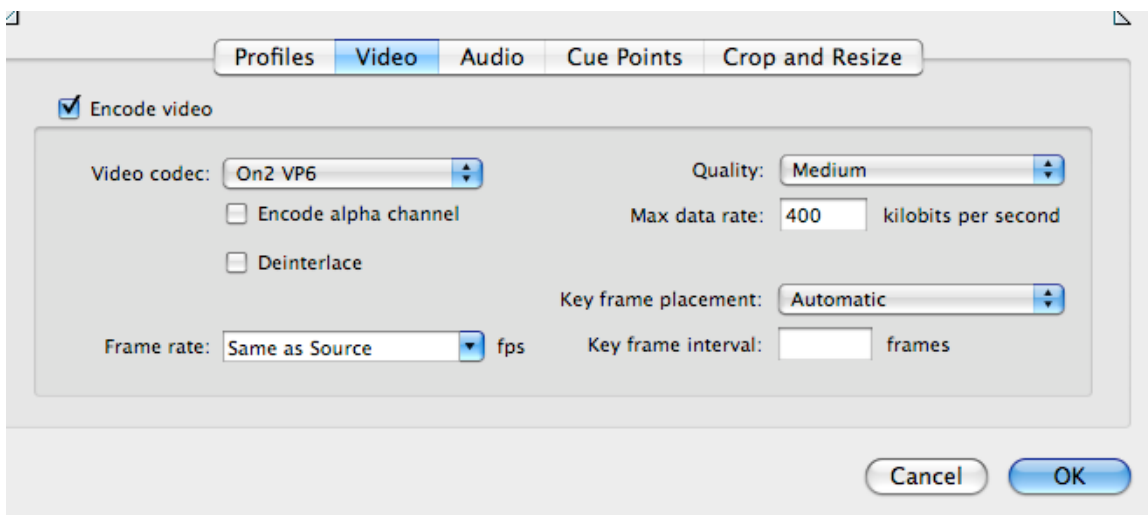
Profiles Video Audio Cue Points Crop and Resize

Encode video

Video codec: On2 VP6

Encode alpha channel

Deinterlace

Frame rate: Same as Source fps

Quality: Medium

Max data rate: 400 kilobits per second

Key frame placement: Automatic

Key frame interval: frames

Cancel OK